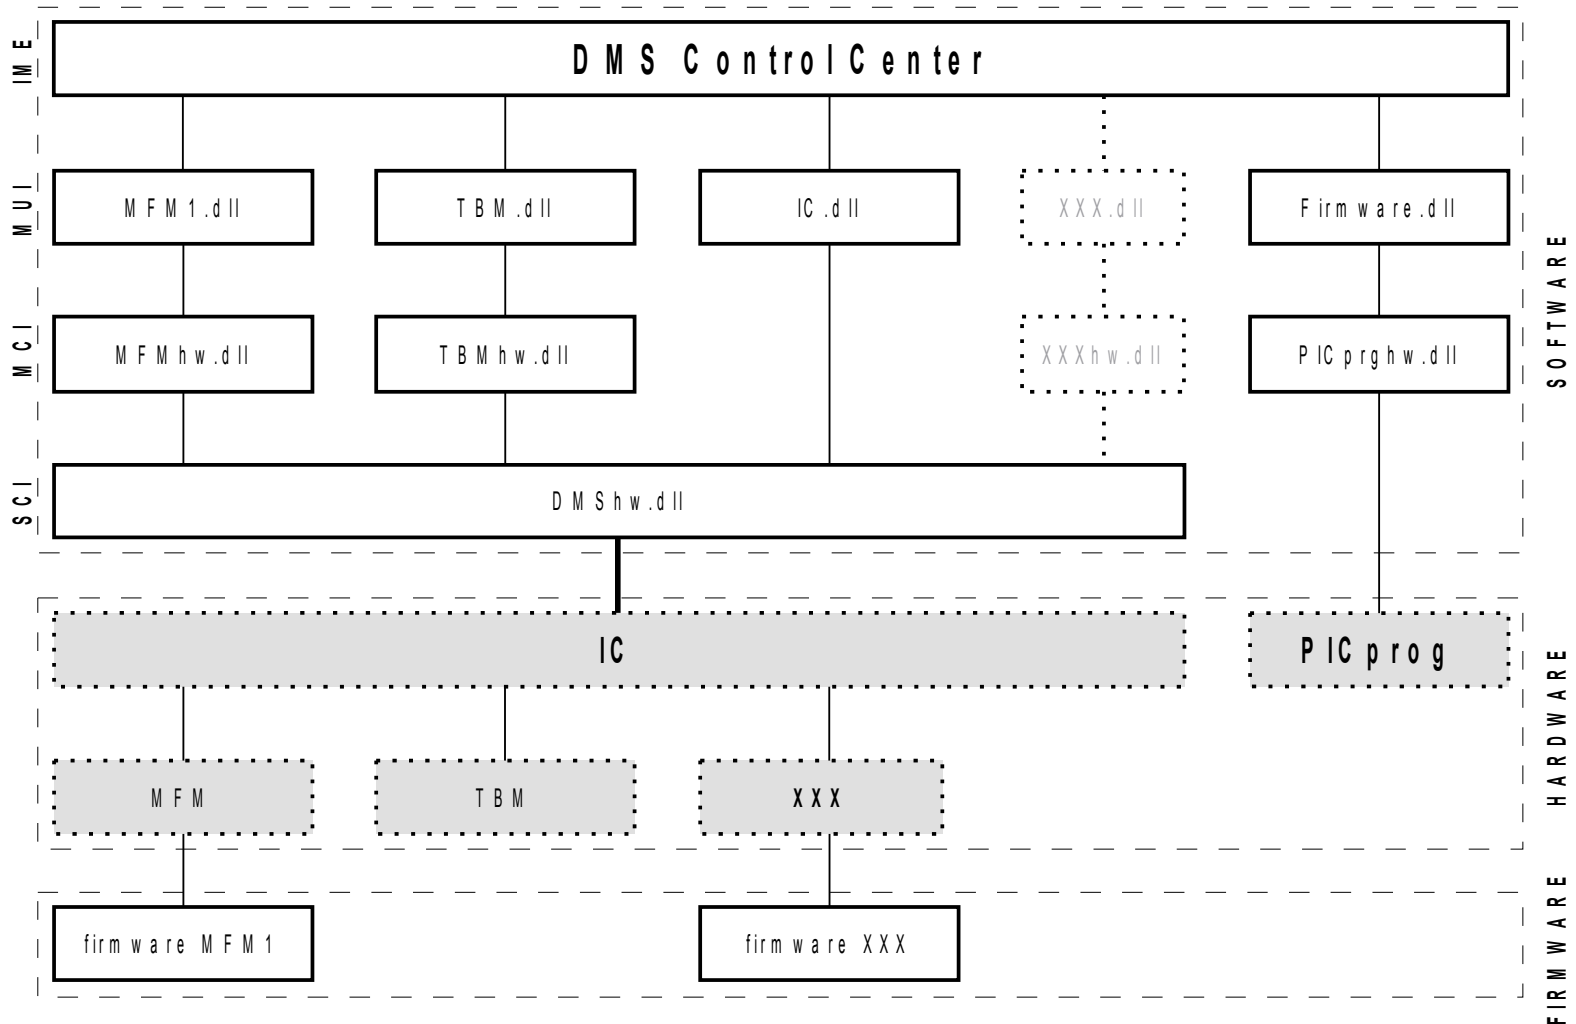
IME
DMS ControlCenter

MUI
MFM1.dll
TBM.dll
IC.dll
XXX.dll
Firmware.dll

MCI
MFMhw.dll
TBMhw.dll
XXXhw.dll
PICprghw.dll

SCI
DMShw.dll

SOFTWARE

IC
PICprog

MFM
TBM
XXX

HARDWARE

firmware MFM1
firmware XXX

FIRMWARE